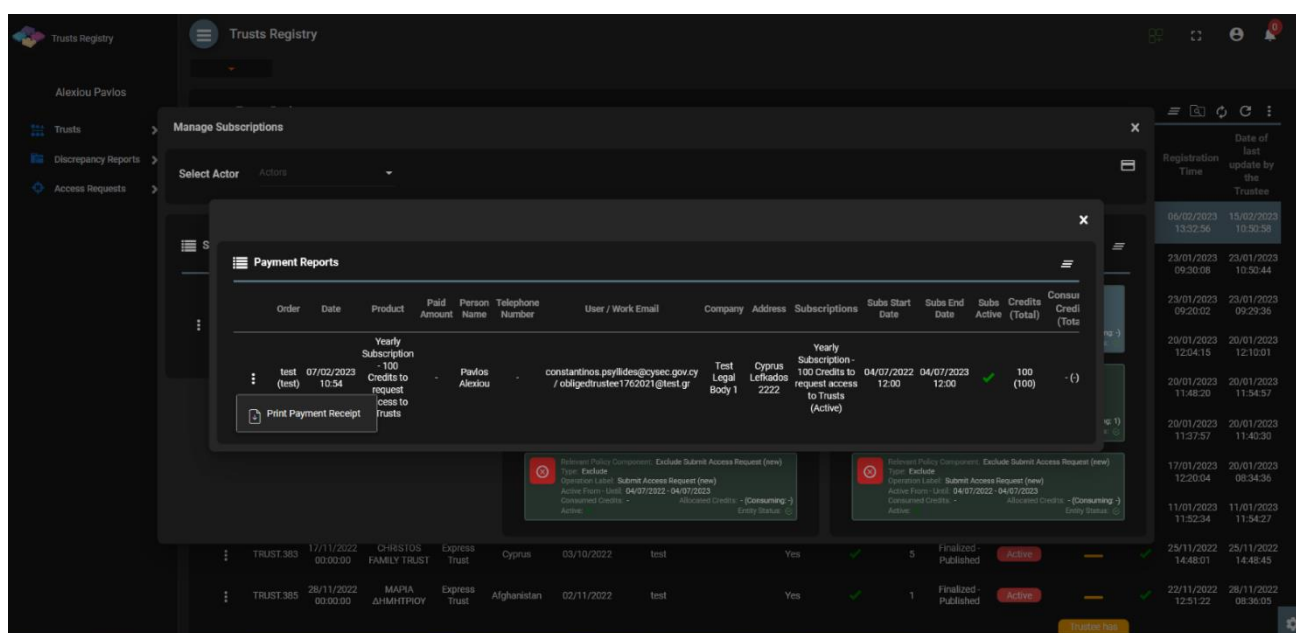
Trusts Registry

Trusts Registry

Alexiou Pavlos

Trusts

Discrepancy Reports

Access Requests

Manage Subscriptions

Select Actor Actors

Payment Reports

| Order | Date | Product | Paid Amount | Person Name | Telephone Number | User / Work Email | Company | Address | Subscriptions | Subs Start Date | Subs End Date | Subs Active | Credits (Total) | Consu Credi (Tota |
|---|---|---|---|---|---|---|---|---|---|---|---|---|---|---|
| test (test) | 07/02/2023 10:54 | Yearly Subscription - 100 Credits to request access to Trusts | - | Pavlos Alexiou | - | constantinos.psyllides@cysec.gov.cy / obligedtrustee1762021@test.gr | Test Legal Body 1 | Cyprus Lefkados 2222 | Yearly Subscription - 100 Credits to request access to Trusts (Active) | 04/07/2022 12:00 | 04/07/2023 12:00 | | 100 (100) | - (-) |

Print Payment Receipt

Relevant Policy Component: Exclude Submit Access Request (new)
Type: Exclude
Operation Label: Submit Access Request (new)
Active From - Until: 04/07/2022 - 04/07/2023
Consumed Credits: - Allocated Credits: - (Consuming: -)
Active: Entity Status:

Relevant Policy Component: Exclude Submit Access Request (new)
Type: Exclude
Operation Label: Submit Access Request (new)
Active From - Until: 04/07/2022 - 04/07/2023
Consumed Credits: - Allocated Credits: - (Consuming: -)
Active: Entity Status:

| Registration Time | Date of last update by the Trustee |
|---|---|
| 06/02/2023 13:32:56 | 15/02/2023 10:50:58 |
| 23/01/2023 09:30:08 | 23/01/2023 10:50:44 |
| 23/01/2023 09:20:02 | 23/01/2023 09:29:36 |
| 20/01/2023 12:04:15 | 20/01/2023 12:10:01 |
| 20/01/2023 11:48:20 | 20/01/2023 11:54:57 |
| 20/01/2023 11:37:57 | 20/01/2023 11:40:30 |
| 17/01/2023 12:20:04 | 20/01/2023 08:34:36 |
| 11/01/2023 11:52:34 | 11/01/2023 11:54:27 |
| 25/11/2022 14:48:01 | 25/11/2022 14:48:45 |
| 22/11/2022 12:51:22 | 28/11/2022 08:36:05 |

TRUST.383 17/11/2022 00:00:00 CHRISTOS FAMILY TRUST Express Trust Cyprus 03/10/2022 test Yes 5 Finalized - Published Active

TRUST.385 28/11/2022 00:00:00 ΜΑΡΙΑ ΔΗΜΗΤΡΙΟΥ Express Trust Afghanistan 02/11/2022 test Yes 1 Finalized - Published Active

Trustee has